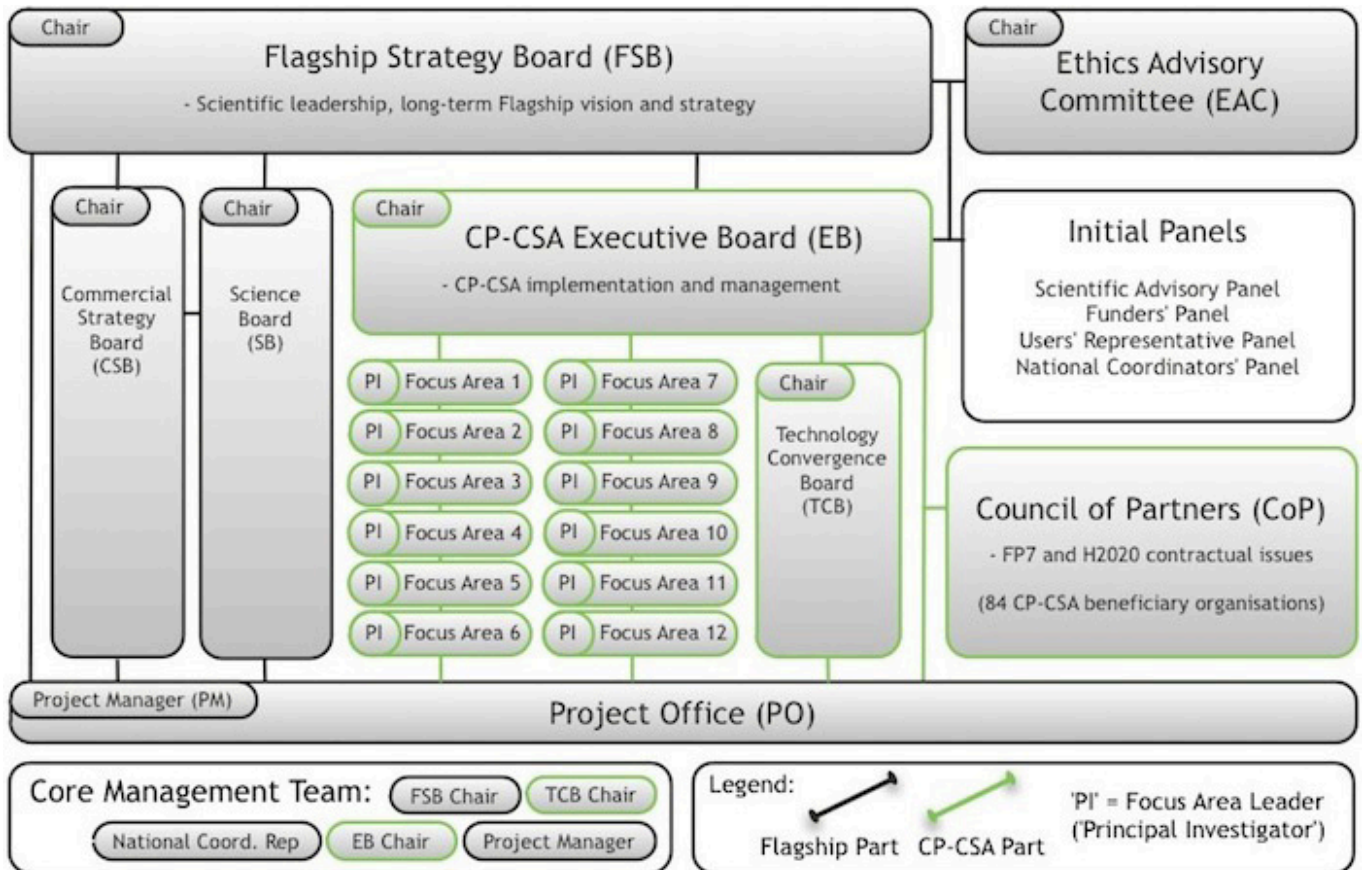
Chair

Flagship Strategy Board (FSB)

- Scientific leadership, long-term Flagship vision and strategy

Chair

Ethics Advisory Committee (EAC)

Chair

Commercial Strategy Board (CSB)

Chair

Science Board (SB)

Chair

CP-CSA Executive Board (EB)

- CP-CSA implementation and management

Initial Panels

Scientific Advisory Panel
Funders' Panel
Users' Representative Panel
National Coordinators' Panel

PI Focus Area 1
PI Focus Area 2
PI Focus Area 3
PI Focus Area 4
PI Focus Area 5
PI Focus Area 6

PI Focus Area 7
PI Focus Area 8
PI Focus Area 9
PI Focus Area 10
PI Focus Area 11
PI Focus Area 12

Chair

Technology Convergence Board (TCB)

Council of Partners (CoP)

- FP7 and H2020 contractual issues

(84 CP-CSA beneficiary organisations)

Project Manager (PM)

Project Office (PO)

Core Management Team: FSB Chair TCB Chair National Coord. Rep EB Chair Project Manager

Legend:

Flagship Part CP-CSA Part

'PI' = Focus Area Leader ('Principal Investigator')